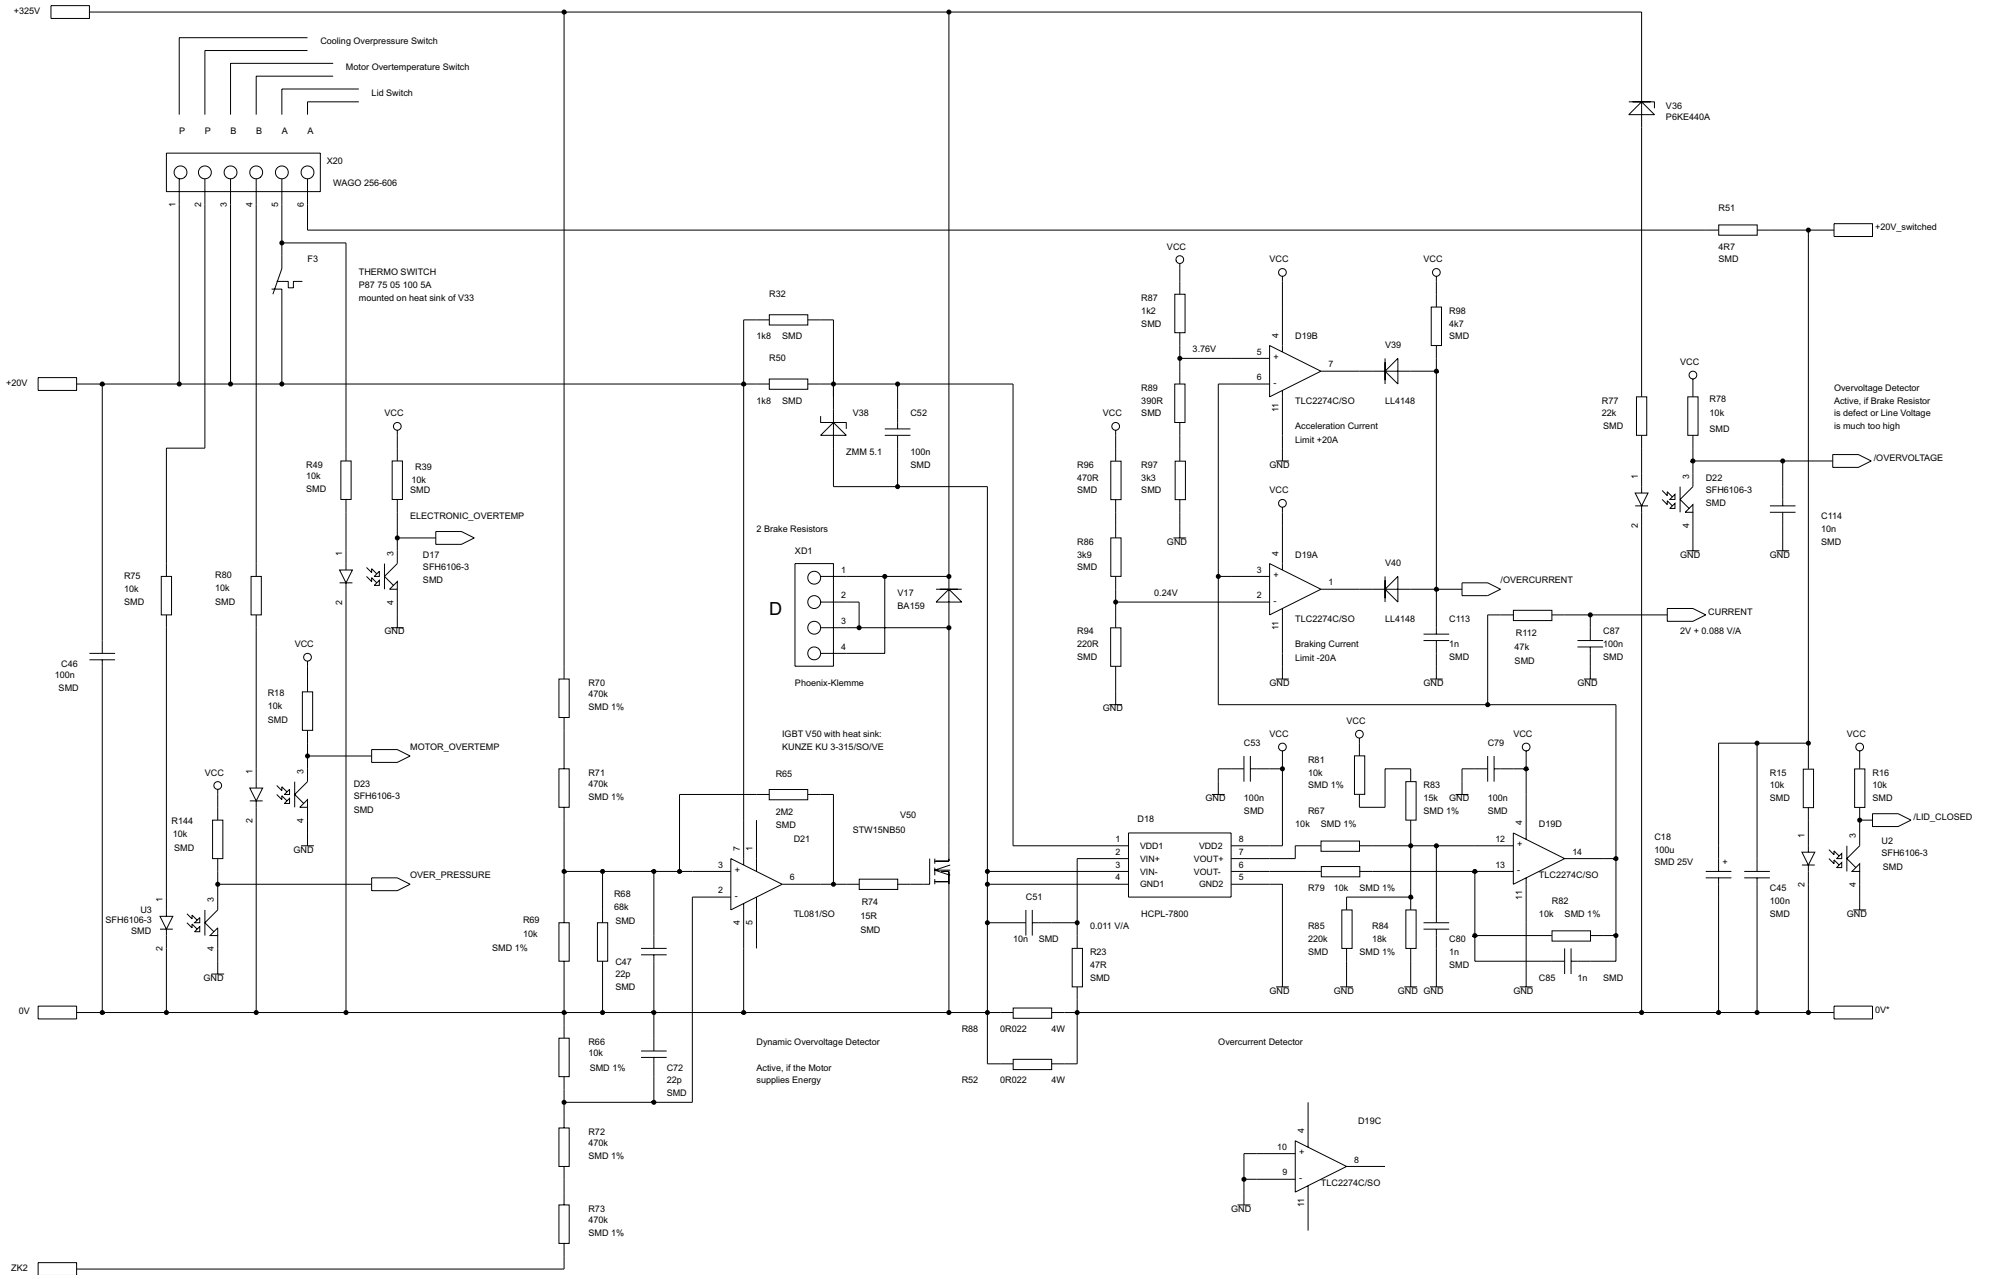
+325V

Cooling Overpressure Switch
Motor Overtemperature Switch
Lid Switch

P P B B A A

X20
WAGO 256-606

1 2 3 4 5 6

R51
4R7
SMD

+20V_switched

V36
P6KE440A

F3

THERMO SWITCH
P87 75 05 100 5A
mounted on heat sink of V33

+20V

R32
1k8 SMD
R50
1k8 SMD

V38
ZMM 5.1
C52
100n
SMD

VCC
R87
1k2
SMD
3.76V
R89
390R
SMD
R97
3k3
SMD
GND

VCC
R96
470R
SMD
R86
3k9
SMD
0.24V
R94
220R
SMD
GND

VCC
D19B
5
6
4
11
7
TLC2274C/SO
Acceleration Current Limit +20A
GND

V39
LL4148

VCC
R98
4k7
SMD

VCC
D19A
3
2
4
11
1
TLC2274C/SO
Braking Current Limit -20A
GND

V40
LL4148
/OVERCURRENT
C113
1n
SMD
GND

R112
47k
SMD
C87
100n
SMD
GND
CURRENT
2V + 0.088 V/A

R77
22k
SMD
1
2

VCC
R78
10k
SMD
3
4
D22
SFH6106-3
SMD
GND

Overvoltage Detector
Active, if Brake Resistor is defect or Line Voltage is much too high

/OVERVOLTAGE
C114
10n
SMD

VCC
R49
10k
SMD
VCC
R39
10k
SMD
ELECTRONIC_OVERTEMP
1
2
3
4
D17
SFH6106-3
SMD
GND

2 Brake Resistors
XD1
D
1
2
3
4
Phoenix-Klemme
V17
BA159

R75
10k
SMD
R80
10k
SMD
C46
100n
SMD

VCC
R18
10k
SMD
MOTOR_OVERTEMP
1
2
3
4
D23
SFH6106-3
SMD
GND

VCC
R144
10k
SMD
OVER_PRESSURE
U3
SFH6106-3
SMD
1
2
3
4
GND

R70
470k
SMD 1%
R71
470k
SMD 1%
R69
10k
SMD 1%

IGBT V50 with heat sink:
KUNZE KU 3-315/SO/VE

R65
2M2
SMD
D21
3
2
7
4
5
6
TL081/SO
R68
68k
SMD
C47
22p
SMD
R74
15R
SMD
V50
STW15NB50

C53
100n
SMD
VCC
GND

D18
1 VDD1
2 VIN+
3 VIN-
4 GND1
VDD2 8
VOUT+ 7
VOUT- 6
GND2 5
HCPL-7800

C51
10n SMD
0.011 V/A
R23
47R
SMD
GND

VCC
R81
10k
SMD 1%
R67
10k SMD 1%
R83
15k
SMD 1%
C79
100n
SMD
GND
VCC
D19D
12
13
4
11
14
TLC2274C/SO
R79 10k SMD 1%
R85
220k
SMD
R84
18k
SMD 1%
C80
1n
SMD
R82
10k SMD 1%
C85 1n SMD
GND GND GND GND

C18
100u
SMD 25V
C45
100n
SMD
R15
10k
SMD
VCC
R16
10k
SMD
/LID_CLOSED
1
2
3
4
U2
SFH6106-3
SMD
GND

0V
R88 0R022 4W
R52 0R022 4W
0V*

R66
10k
SMD 1%
C72
22p
SMD

Dynamic Overvoltage Detector
Active, if the Motor supplies Energy

Overcurrent Detector

D19C
10
9
4
11
8
TLC2274C/SO
GND

R72
470k
SMD 1%
R73
470k
SMD 1%

ZK2